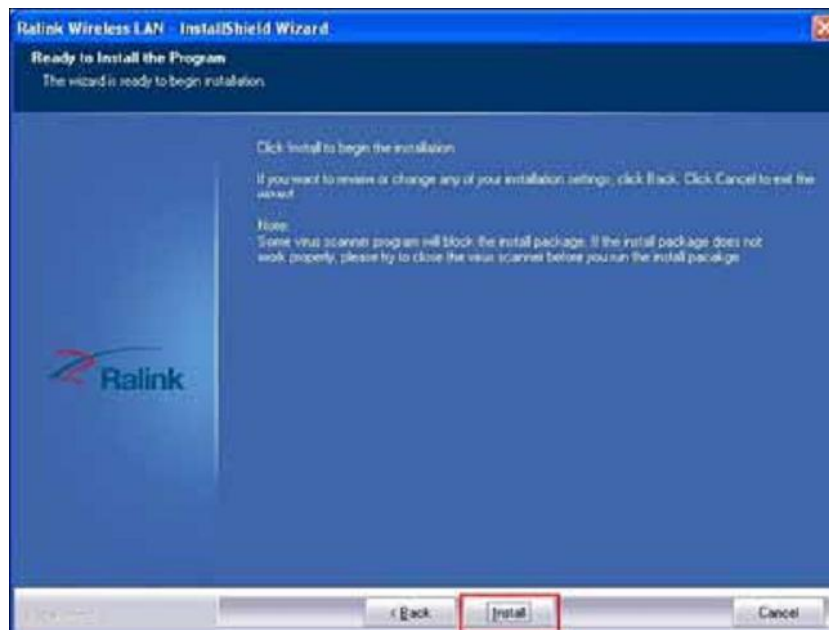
Ralink Wireless LAN - InstallShield Wizard

Ready to Install the Program
The wizard is ready to begin installation.

Click Install to begin the installation.

If you want to review or change any of your installation settings, click Back. Click Cancel to exit the wizard.

Note:
Some virus scanner program will block the install package. If the install package does not work properly, please try to close the virus scanner before you run the install package.

Ralink

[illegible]

< Back

Install

Cancel